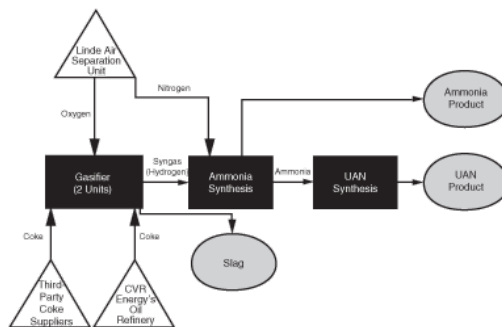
Linde Air Separation Unit

Oxygen

Nitrogen

Ammonia Product

Gasifier (2 Units)

Syngas (Hydrogen)

Ammonia Synthesis

Ammonia

UAN Synthesis

UAN Product

Coke

Coke

Slag

Third-Party Coke Suppliers

CVR Energy's Oil Refinery